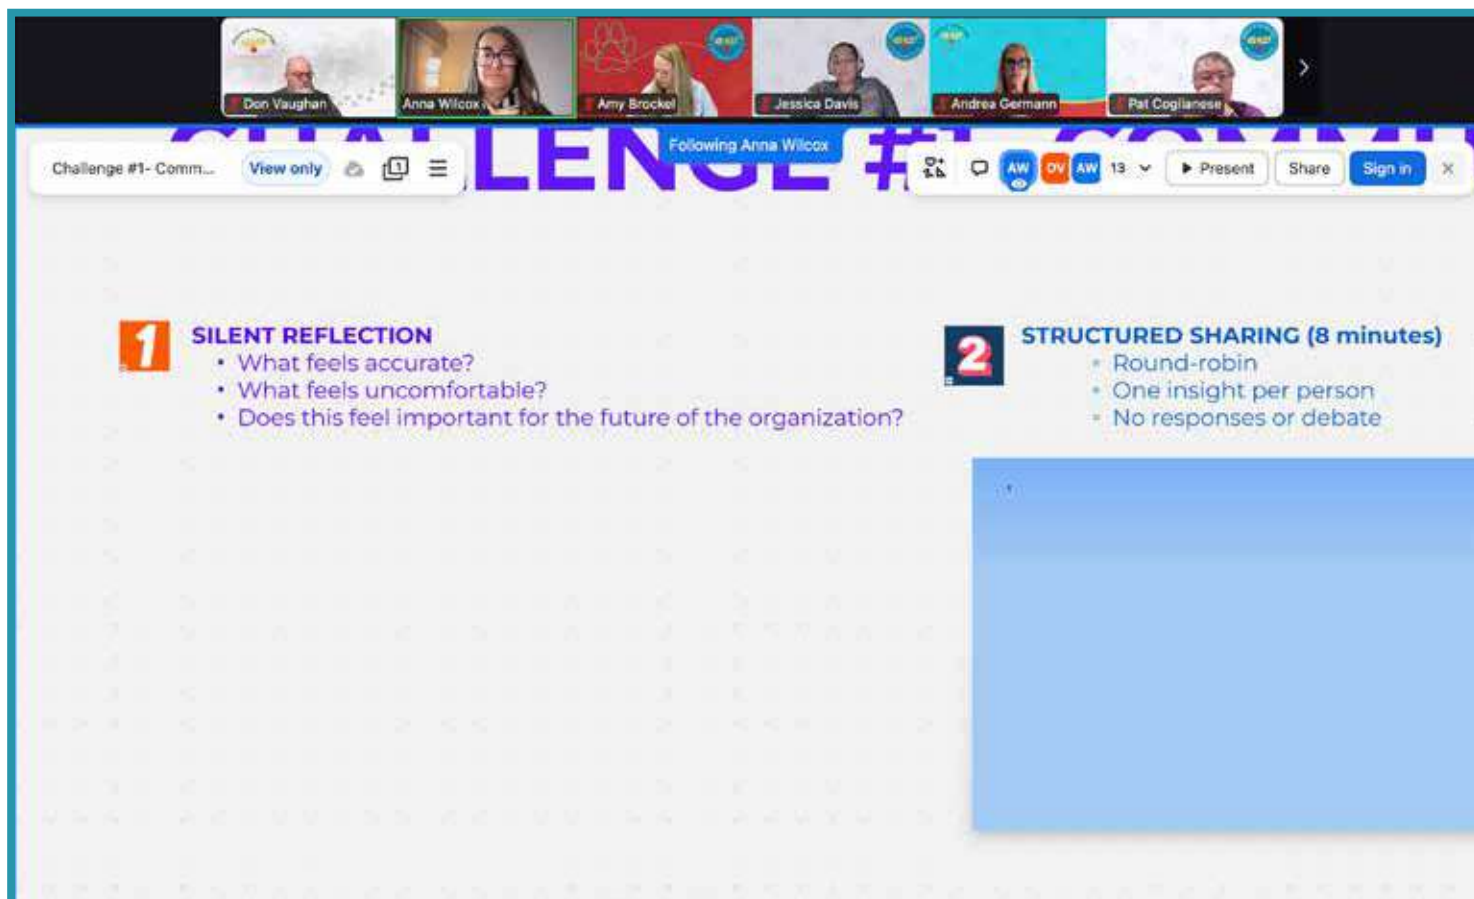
Don Vaughan
Anna Wilcox
Amy Brockel
Jessica Davis
Andrea Germann
Pat Coglianese

Challenge #1- Comm... View only

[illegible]LENGE #1 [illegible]

Following Anna Wilcox

AW OV AW 13 Present Share Sign in

1 SILENT REFLECTION
• What feels accurate?
• What feels uncomfortable?
• Does this feel important for the future of the organization?

2 STRUCTURED SHARING (8 minutes)
• Round-robin
• One insight per person
• No responses or debate